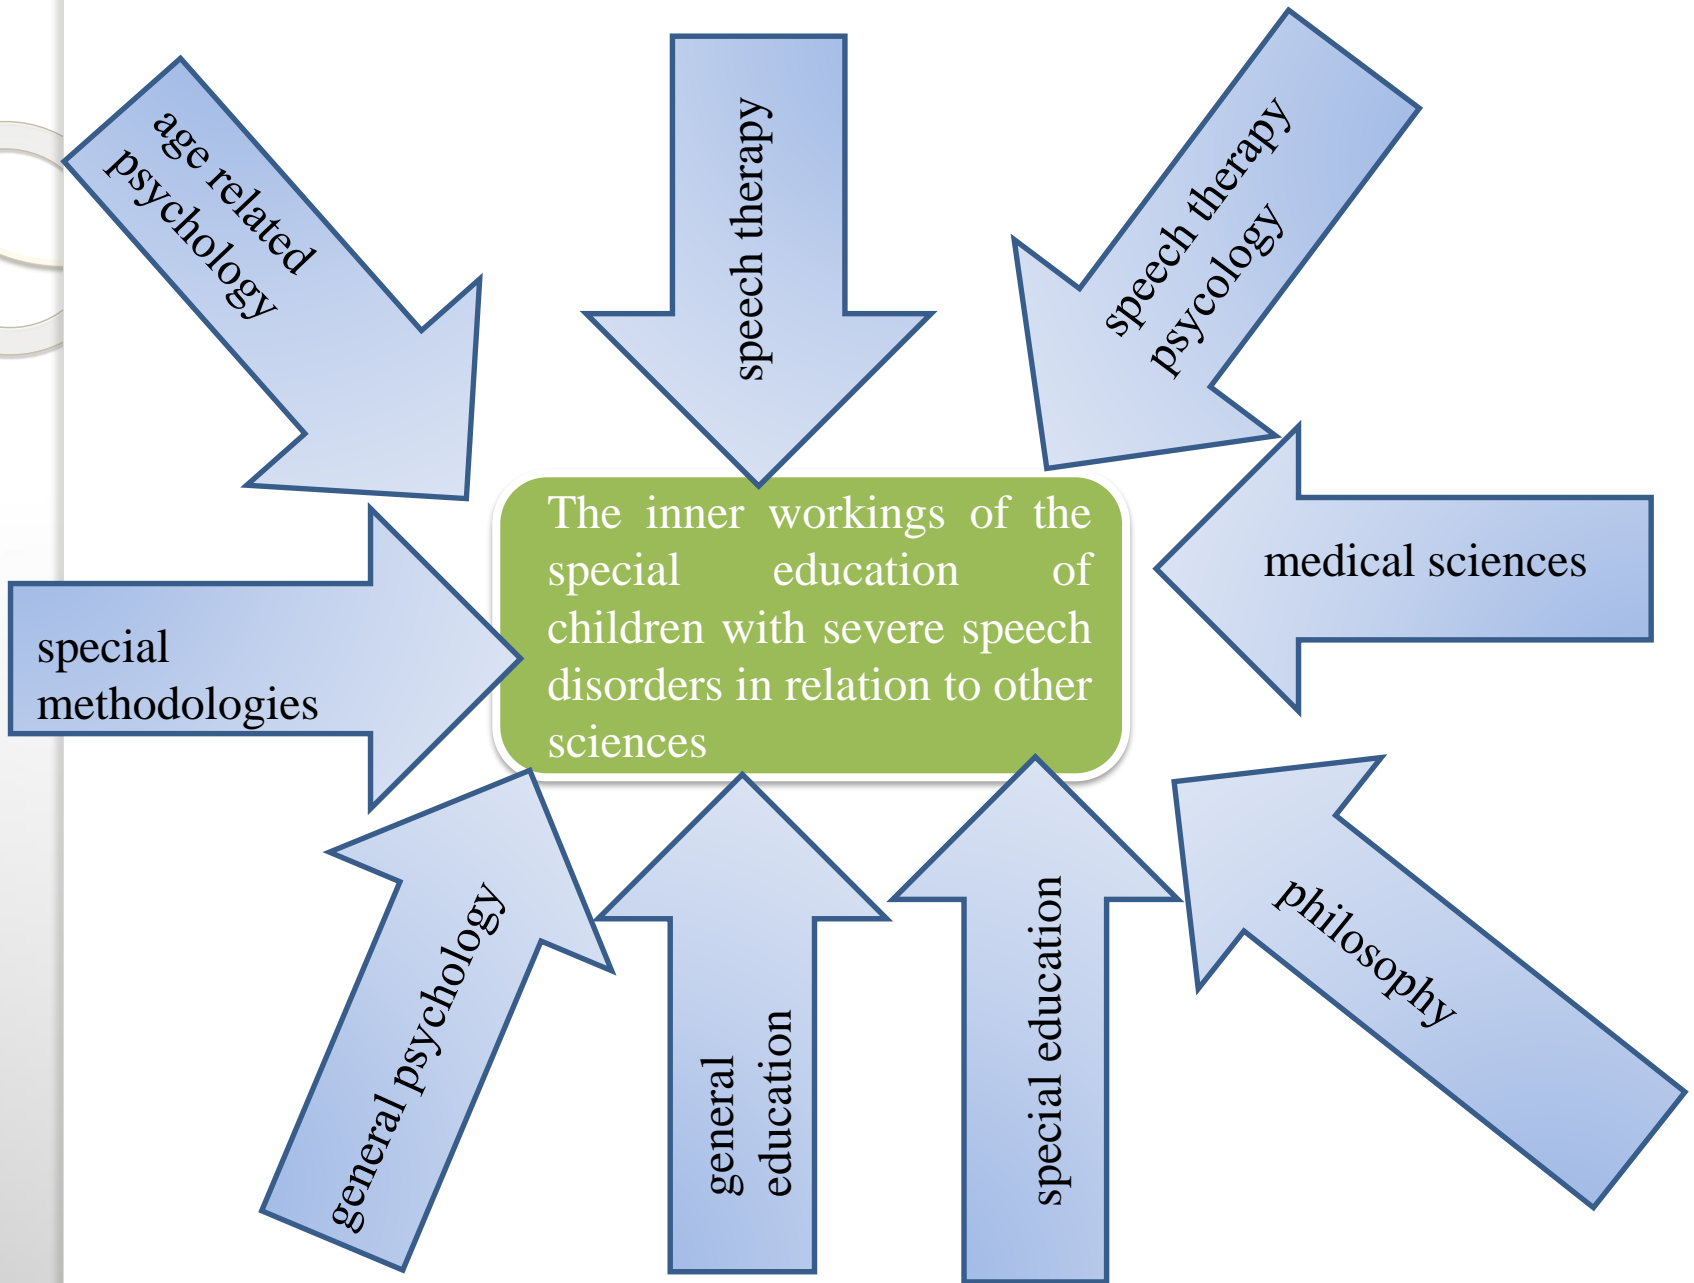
age related psychology

speech therapy

speech therapy psycology

The inner workings of the special education of children with severe speech disorders in relation to other sciences

special methodologies

medical sciences

general psychology

general education

special education

philosophy